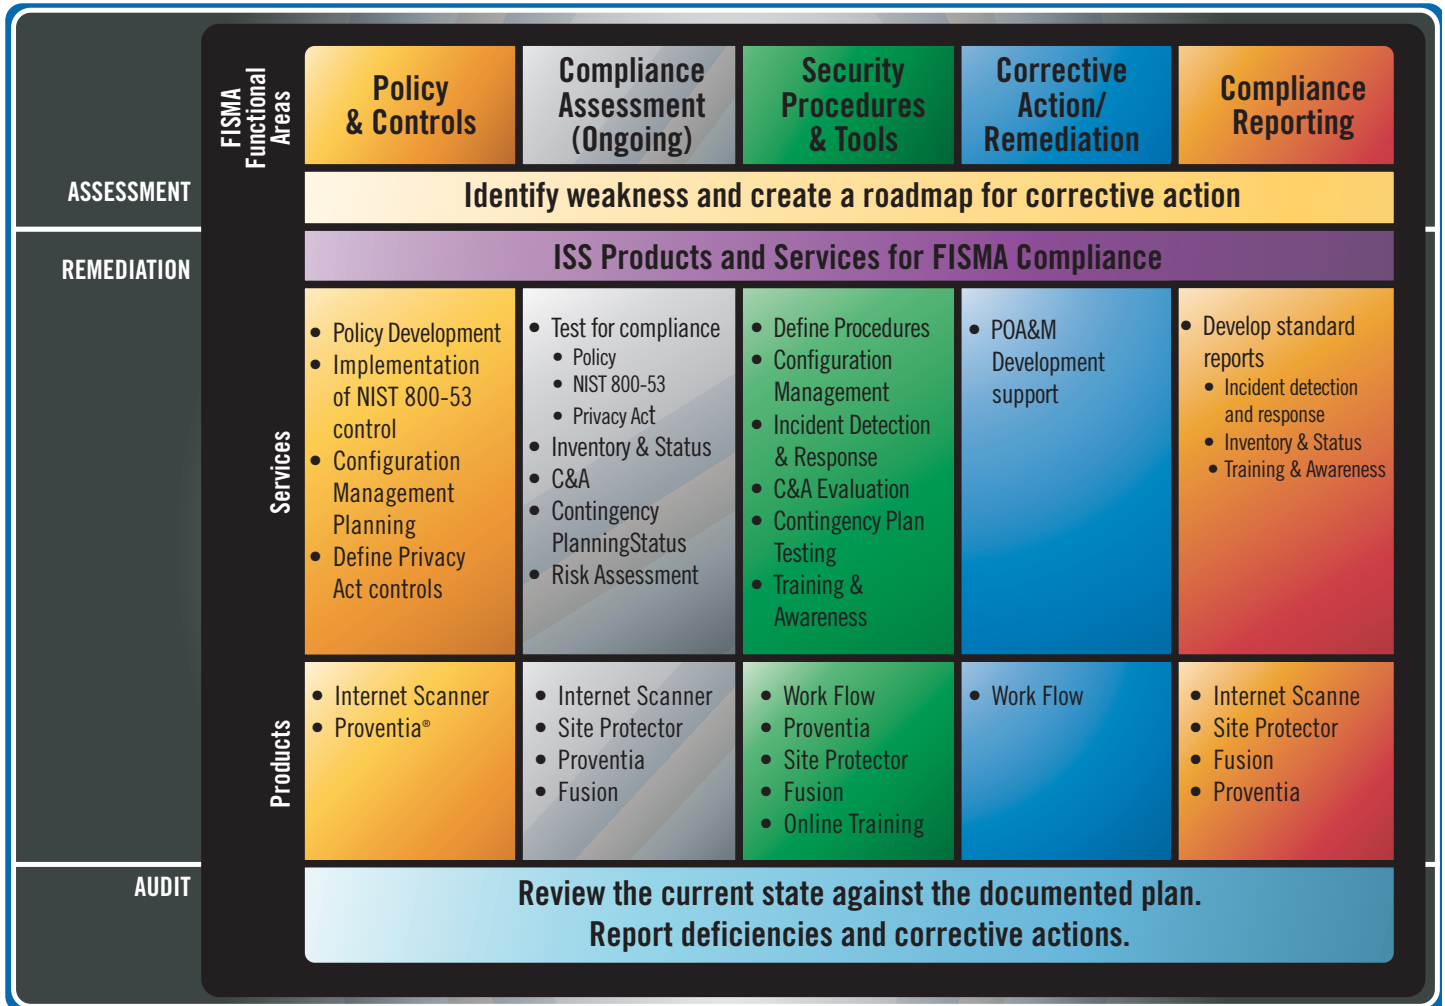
FISMA Functional Areas

| Policy & Controls | Compliance Assessment (Ongoing) | Security Procedures & Tools | Corrective Action/ Remediation | Compliance Reporting |
|---|---|---|---|---|

ASSESSMENT

Identify weakness and create a roadmap for corrective action

REMEDIATION

ISS Products and Services for FISMA Compliance

Services

| • Policy Development • Implementation of NIST 800-53 control • Configuration Management Planning • Define Privacy Act controls | • Test for compliance • Policy • NIST 800-53 • Privacy Act • Inventory & Status • C&A • Contingency PlanningStatus • Risk Assessment | • Define Procedures • Configuration Management • Incident Detection & Response • C&A Evaluation • Contingency Plan Testing • Training & Awareness | • POA&M Development support | • Develop standard reports • Incident detection and response • Inventory & Status • Training & Awareness |
|---|---|---|---|---|

Products

| • Internet Scanner • Proventia® | • Internet Scanner • Site Protector • Proventia • Fusion | • Work Flow • Proventia • Site Protector • Fusion • Online Training | • Work Flow | • Internet Scanne • Site Protector • Fusion • Proventia |
|---|---|---|---|---|

AUDIT

Review the current state against the documented plan.
Report deficiencies and corrective actions.